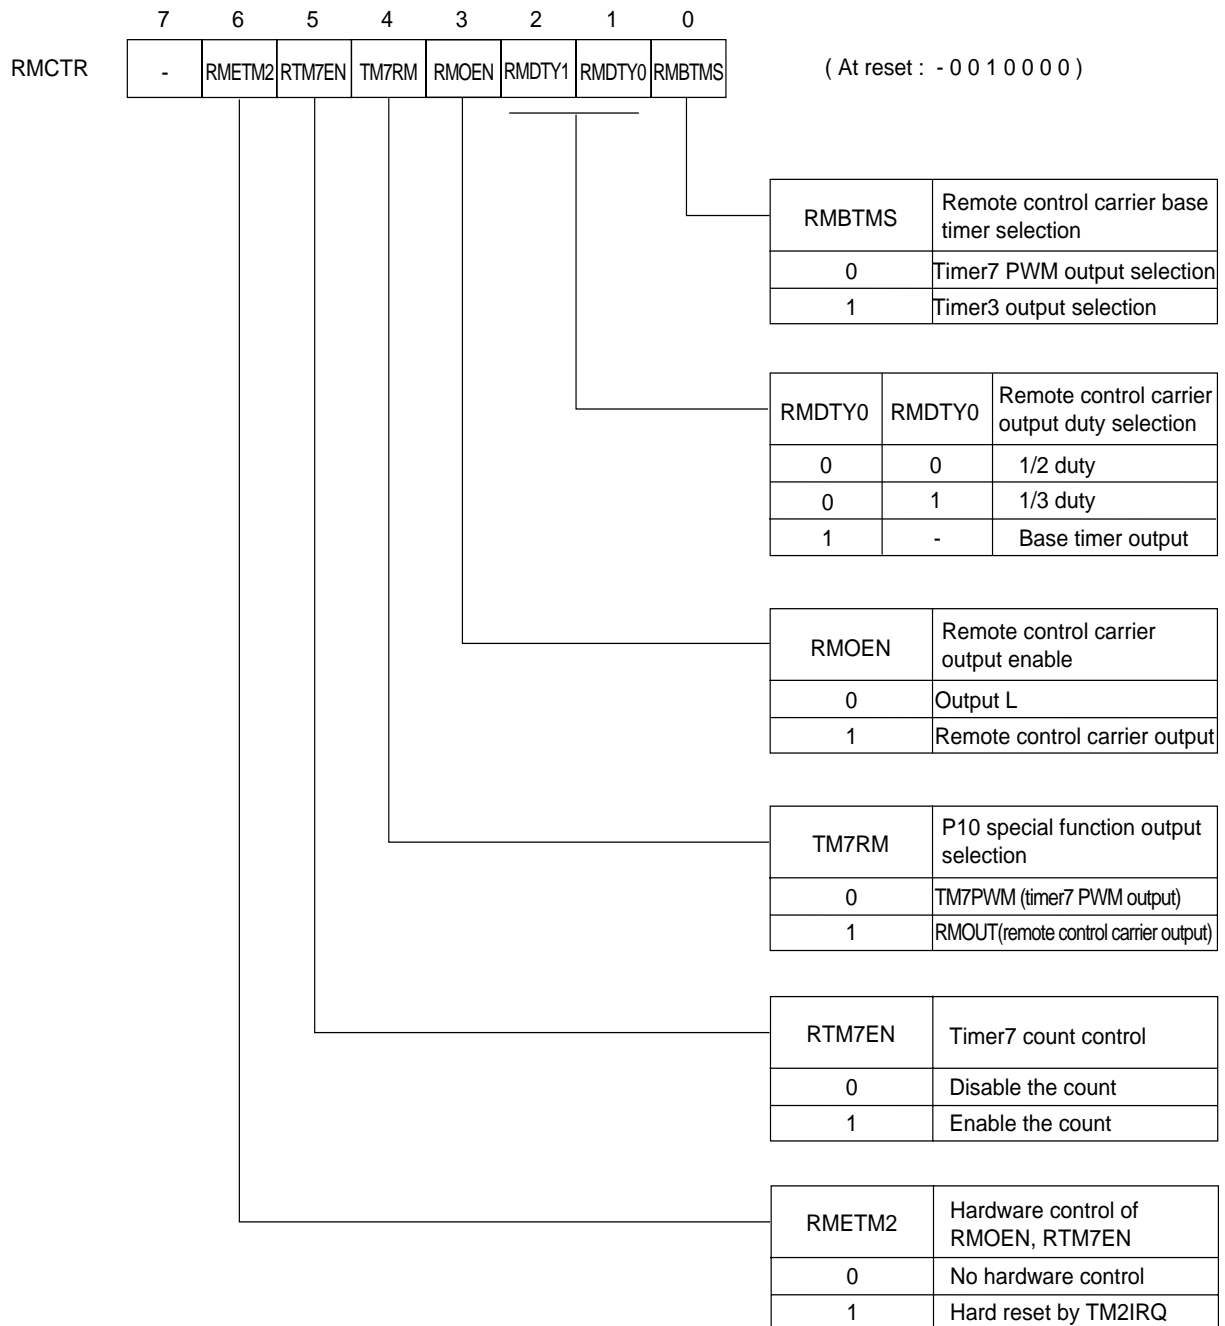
| | 7 | 6 | 5 | 4 | 3 | 2 | 1 | 0 |
|---|---|---|---|---|---|---|---|---|
| RMCTR | - | RMETM2 | RTM7EN | TM7RM | RMOEN | RMDTY1 | RMDTY0 | RMBTMS |

( At reset : - 0 0 1 0 0 0 0 )

| RMBTMS | Remote control carrier base timer selection |
|---|---|
| 0 | Timer7 PWM output selection |
| 1 | Timer3 output selection |

| RMDTY0 | RMDTY0 | Remote control carrier output duty selection |
|---|---|---|
| 0 | 0 | 1/2 duty |
| 0 | 1 | 1/3 duty |
| 1 | - | Base timer output |

| RMOEN | Remote control carrier output enable |
|---|---|
| 0 | Output L |
| 1 | Remote control carrier output |

| TM7RM | P10 special function output selection |
|---|---|
| 0 | TM7PWM (timer7 PWM output) |
| 1 | RMOUT(remote control carrier output) |

| RTM7EN | Timer7 count control |
|---|---|
| 0 | Disable the count |
| 1 | Enable the count |

| RMETM2 | Hardware control of RMOEN, RTM7EN |
|---|---|
| 0 | No hardware control |
| 1 | Hard reset by TM2IRQ |